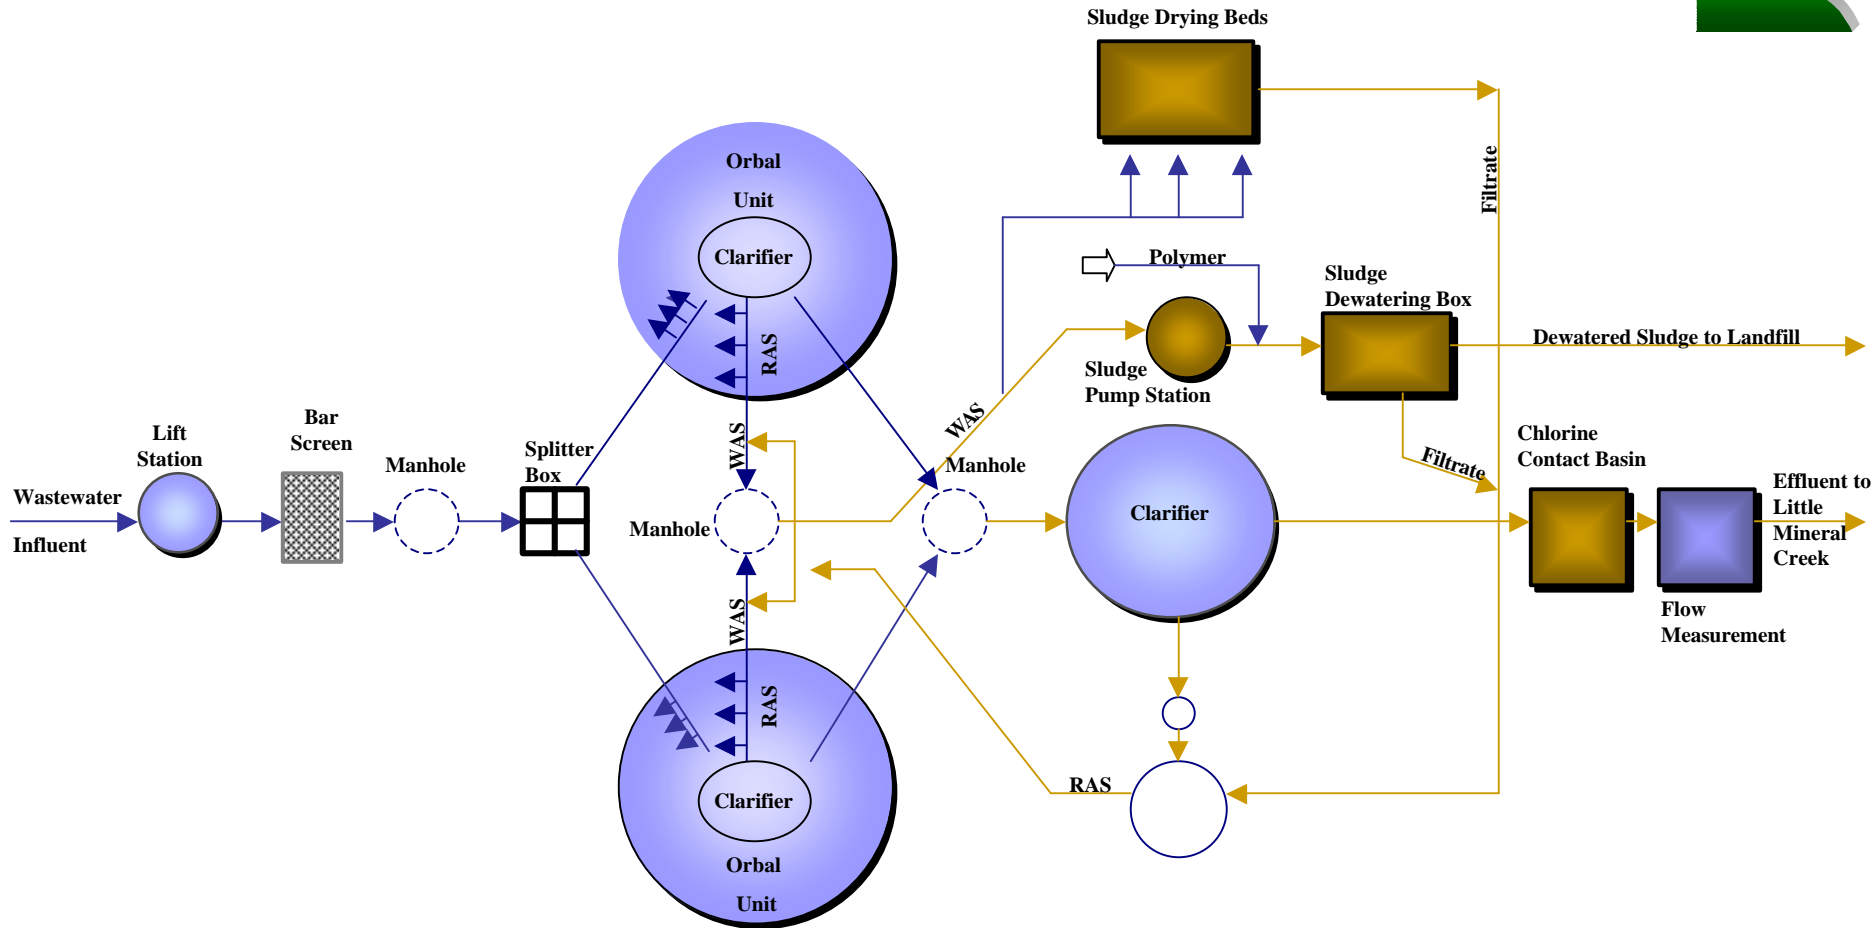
Sludge Drying Beds

Filtrate

Orbal

Unit

Clarifier

RAS

Polymer

Sludge Dewatering Box

Dewatered Sludge to Landfill

Sludge Pump Station

WAS

Manhole

Filtrate

Chlorine Contact Basin

Effluent to Little Mineral Creek

Lift Station

Bar Screen

Manhole

Splitter Box

WAS

Wastewater

Influent

Manhole

Clarifier

Flow Measurement

WAS

RAS

RAS

Clarifier

Orbal

Unit